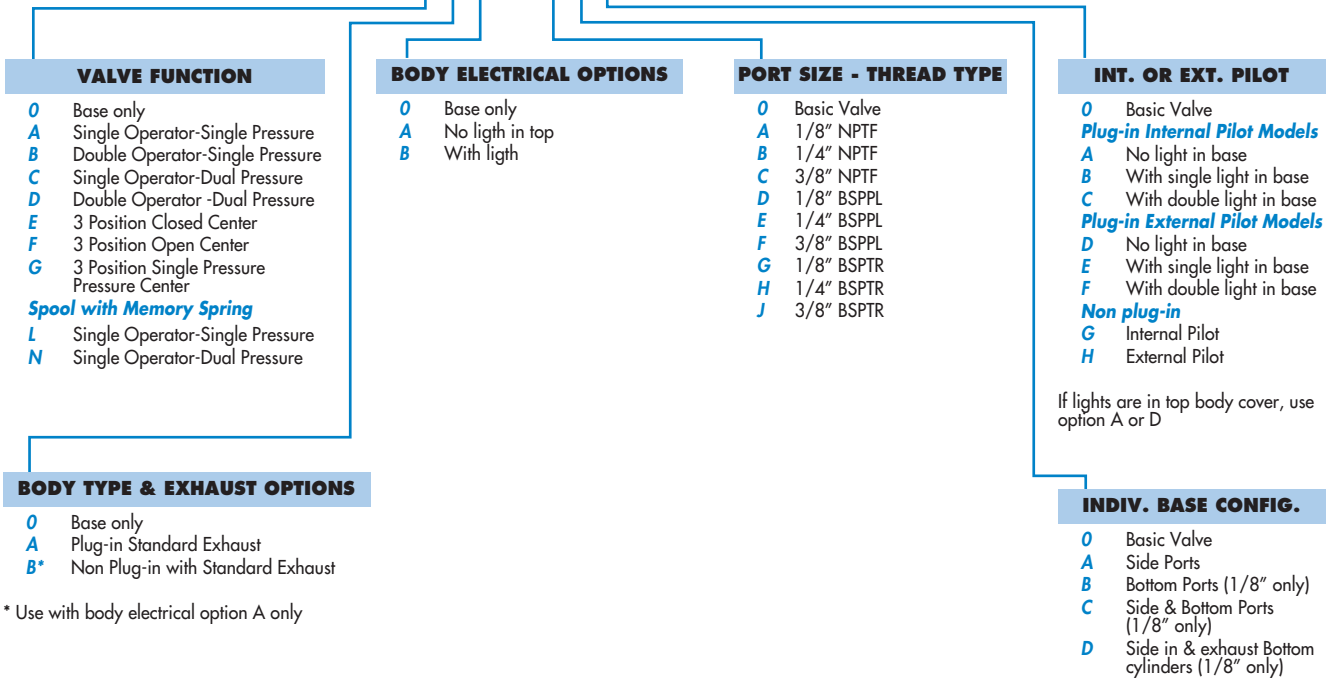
VALVE FUNCTION

0 Base only
A Single Operator-Single Pressure
B Double Operator-Single Pressure
C Single Operator-Dual Pressure
D Double Operator -Dual Pressure
E 3 Position Closed Center
F 3 Position Open Center
G 3 Position Single Pressure Pressure Center

Spool with Memory Spring
L Single Operator-Single Pressure
N Single Operator-Dual Pressure

BODY ELECTRICAL OPTIONS

0 Base only
A No ligth in top
B With ligth

PORT SIZE - THREAD TYPE

0 Basic Valve
A 1/8″ NPTF
B 1/4″ NPTF
C 3/8″ NPTF
D 1/8″ BSPPL
E 1/4″ BSPPL
F 3/8″ BSPPL
G 1/8″ BSPTR
H 1/4″ BSPTR
J 3/8″ BSPTR

INT. OR EXT. PILOT

0 Basic Valve
Plug-in Internal Pilot Models
A No light in base
B With single light in base
C With double light in base
Plug-in External Pilot Models
D No light in base
E With single light in base
F With double light in base
Non plug-in
G Internal Pilot
H External Pilot

If lights are in top body cover, use option A or D

BODY TYPE & EXHAUST OPTIONS

0 Base only
A Plug-in Standard Exhaust
B* Non Plug-in with Standard Exhaust

* Use with body electrical option A only

INDIV. BASE CONFIG.

0 Basic Valve
A Side Ports
B Bottom Ports (1/8″ only)
C Side & Bottom Ports (1/8″ only)
D Side in & exhaust Bottom cylinders (1/8″ only)